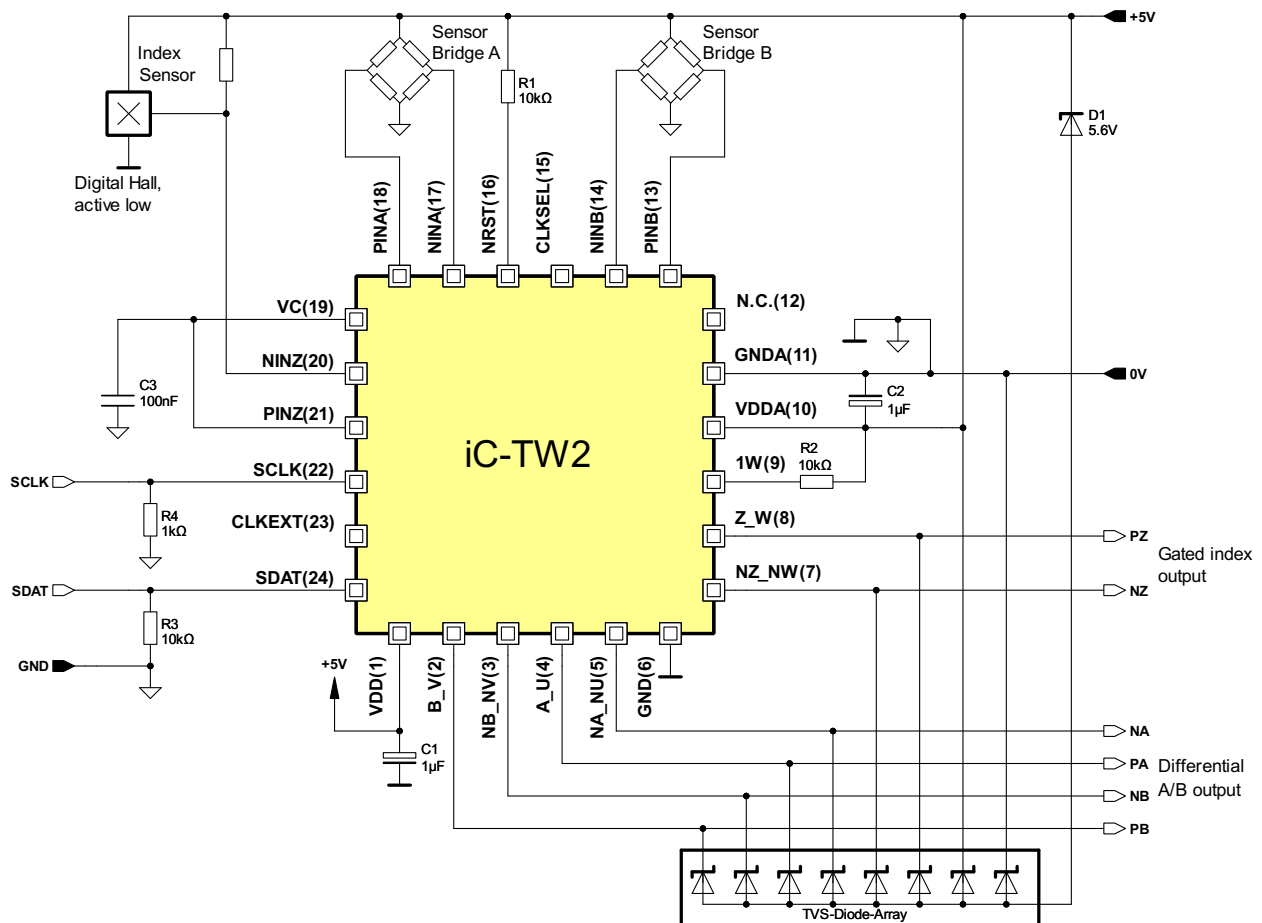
Index Sensor

Sensor Bridge A

Sensor Bridge B

+5V

R1
10kΩ

D1
5.6V

Digital Hall, active low

PINA(18)
NINA(17)
NRST(16)
CLKSEL(15)
NINB(14)
PINB(13)

VC(19)
NINZ(20)
PINZ(21)
SCLK(22)
CLKEXT(23)
SDAT(24)

N.C.(12)
GNDA(11)
VDDA(10)
1W(9)
Z_W(8)
NZ_NW(7)

0V

C3
100nF

C2
1µF

iC-TW2

R2
10kΩ

SCLK

R4
1kΩ

PZ

Gated index output

SDAT

NZ

R3
10kΩ

GND

+5V

VDD(1)
B_V(2)
NB_NV(3)
A_U(4)
NA_NU(5)
GND(6)

C1
1µF

NA

PA
Differential A/B output

NB

PB

TVS-Diode-Array